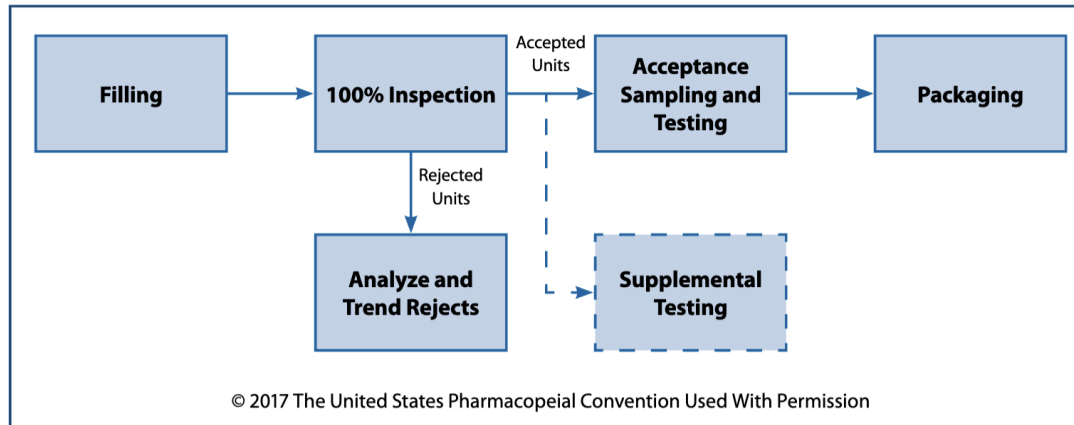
Filling

100% Inspection

Accepted Units

Acceptance Sampling and Testing

Packaging

Rejected Units

Analyze and Trend Rejects

Supplemental Testing

© 2017 The United States Pharmacopeial Convention Used With Permission